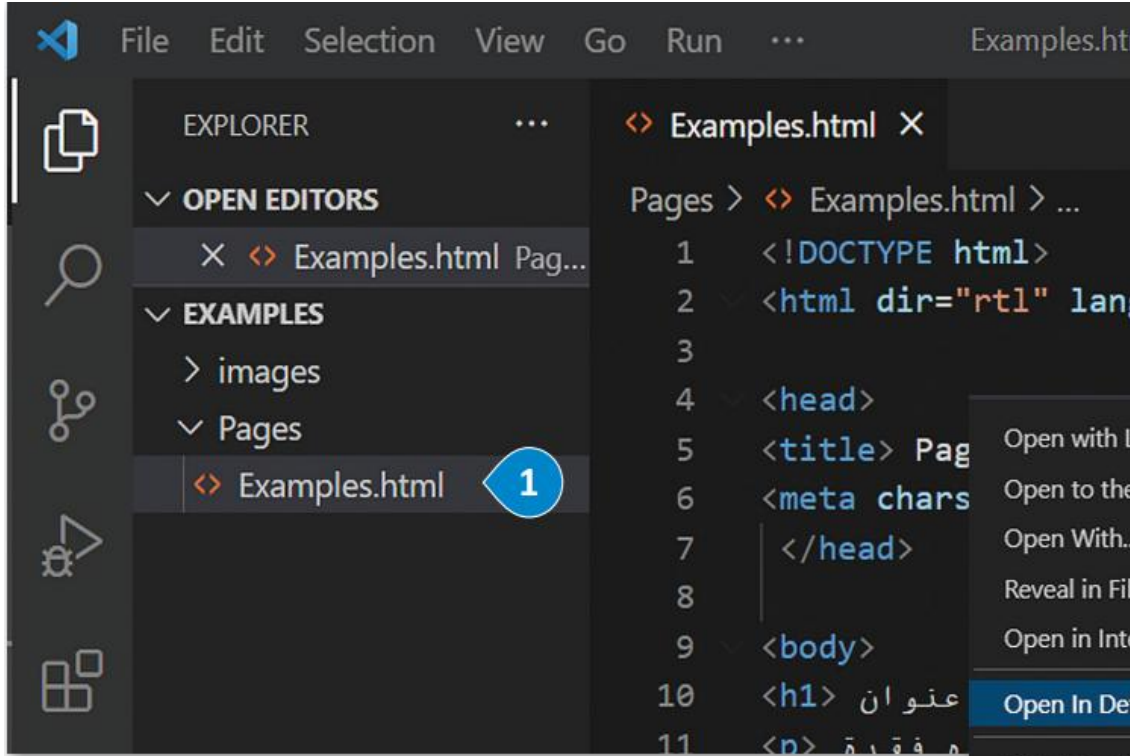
File Edit Selection View Go Run ··· Examples.ht

EXPLORER ···

OPEN EDITORS

× <> Examples.html Pag...

EXAMPLES

> images

Pages

<> Examples.html

1

<> Examples.html ×

Pages > <> Examples.html > ...

1 <!DOCTYPE html>
2 <html dir="rtl" lang
3
4 <head>
5 <title> Pag
6 <meta chars
7 </head>
8
9 <body>
10 <h1> عنوان
11 <p> فقرة

Open with L
Open to the
Open With...
Reveal in Fil
Open in Int
Open In De